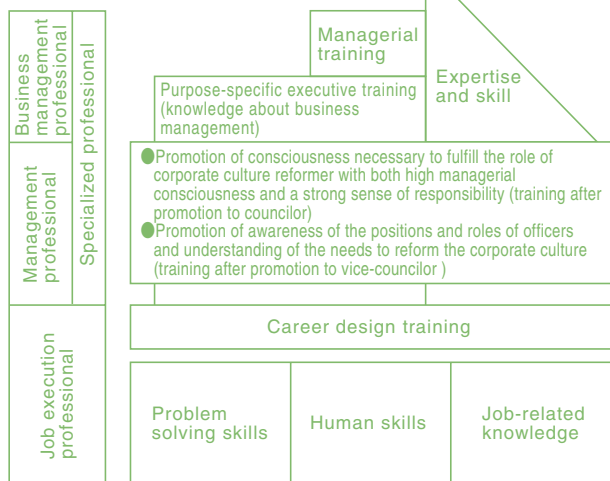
Business management professional

Management professional

Job execution professional

Specialized professional

Managerial training

Expertise and skill

Purpose-specific executive training (knowledge about business management)

Promotion of consciousness necessary to fulfill the role of corporate culture reformer with both high managerial consciousness and a strong sense of responsibility (training after promotion to councilor)

Promotion of awareness of the positions and roles of officers and understanding of the needs to reform the corporate culture (training after promotion to vice-councilor )

Career design training

Problem solving skills

Human skills

Job-related knowledge